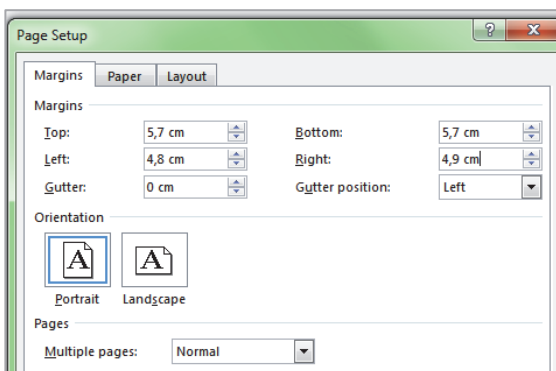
Page Setup

?

x

Margins

Paper

Layout

Margins

Top: 5,7 cm

Bottom: 5,7 cm

Left: 4,8 cm

Right: 4,9 cm

Gutter: 0 cm

Gutter position: Left

Orientation

A

A

Portrait

Landscape

Pages

Multiple pages: Normal